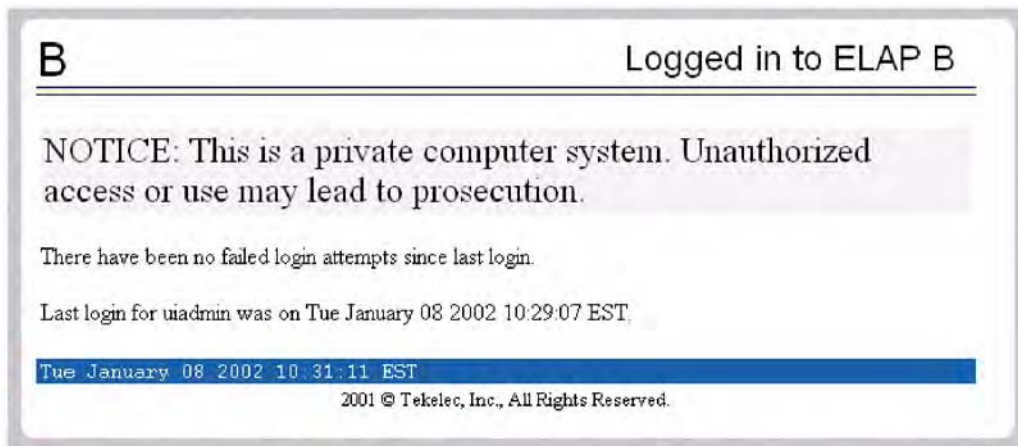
B

Logged in to ELAP B

NOTICE: This is a private computer system. Unauthorized access or use may lead to prosecution.

There have been no failed login attempts since last login.

Last login for uiadmin was on Tue January 08 2002 10:29:07 EST.

Tue January 08 2002 10:31:11 EST

2001 © Tekelec, Inc., All Rights Reserved.